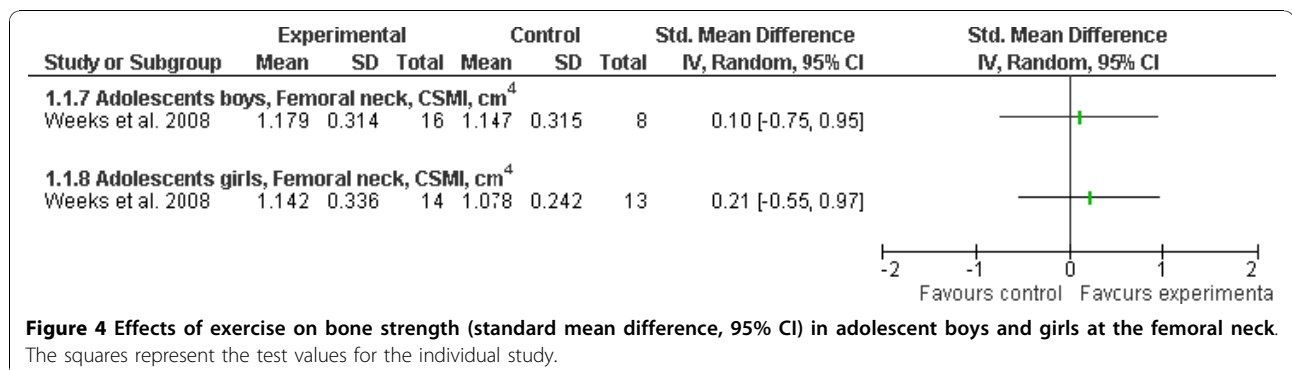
| Study or Subgroup | Experimental Mean | Experimental SD | Experimental Total | Control Mean | Control SD | Control Total | Std. Mean Difference IV, Random, 95% CI |
|---|---|---|---|---|---|---|---|
| **1.1.7 Adolescents boys, Femoral neck, CSMI, cm$^4$** | | | | | | | |
| Weeks et al. 2008 | 1.179 | 0.314 | 16 | 1.147 | 0.315 | 8 | 0.10 [-0.75, 0.95] |
| **1.1.8 Adolescents girls, Femoral neck, CSMI, cm$^4$** | | | | | | | |
| Weeks et al. 2008 | 1.142 | 0.336 | 14 | 1.078 | 0.242 | 13 | 0.21 [-0.55, 0.97] |

Std. Mean Difference
IV, Random, 95% CI

-2 -1 0 1 2
Favours control Favours experimenta

**Figure 4 Effects of exercise on bone strength (standard mean difference, 95% CI) in adolescent boys and girls at the femoral neck**. The squares represent the test values for the individual study.